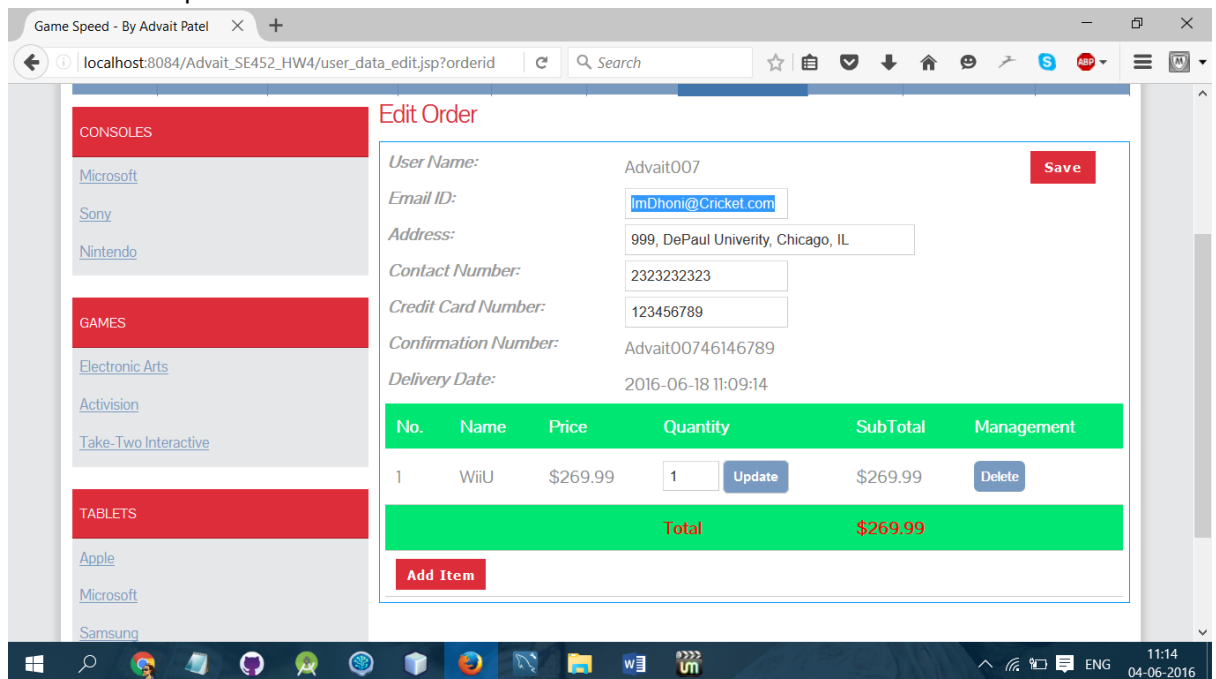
Game Speed - By Advait Patel

localhost:8084/Advait_SE452_HW4/user_data_edit.jsp?orderid

Search

CONSOLES

Microsoft

Sony

Nintendo

GAMES

Electronic Arts

Activision

Take-Two Interactive

TABLETS

Apple

Microsoft

Samsung

Edit Order

User Name: Advait007

Save

Email ID: ImDhoni@Cricket.com

Address: 999, DePaul Univerity, Chicago, IL

Contact Number: 2323232323

Credit Card Number: 123456789

Confirmation Number: Advait00746146789

Delivery Date: 2016-06-18 11:09:14

| No. | Name | Price | Quantity | SubTotal | Management |
|---|---|---|---|---|---|
| 1 | WiiU | $269.99 | 1 Update | $269.99 | Delete |
| | | Total | | $269.99 | |

Add Item

ENG 11:14 04-06-2016